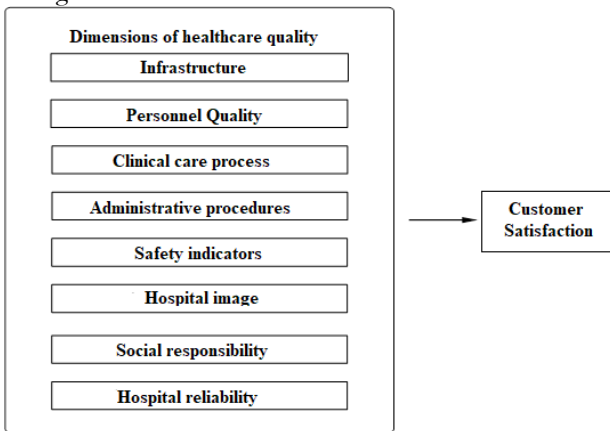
Dimensions of healthcare quality

Infrastructure

Personnel Quality

Clinical care process

Administrative procedures

Safety indicators

Hospital image

Social responsibility

Hospital reliability

Customer Satisfaction